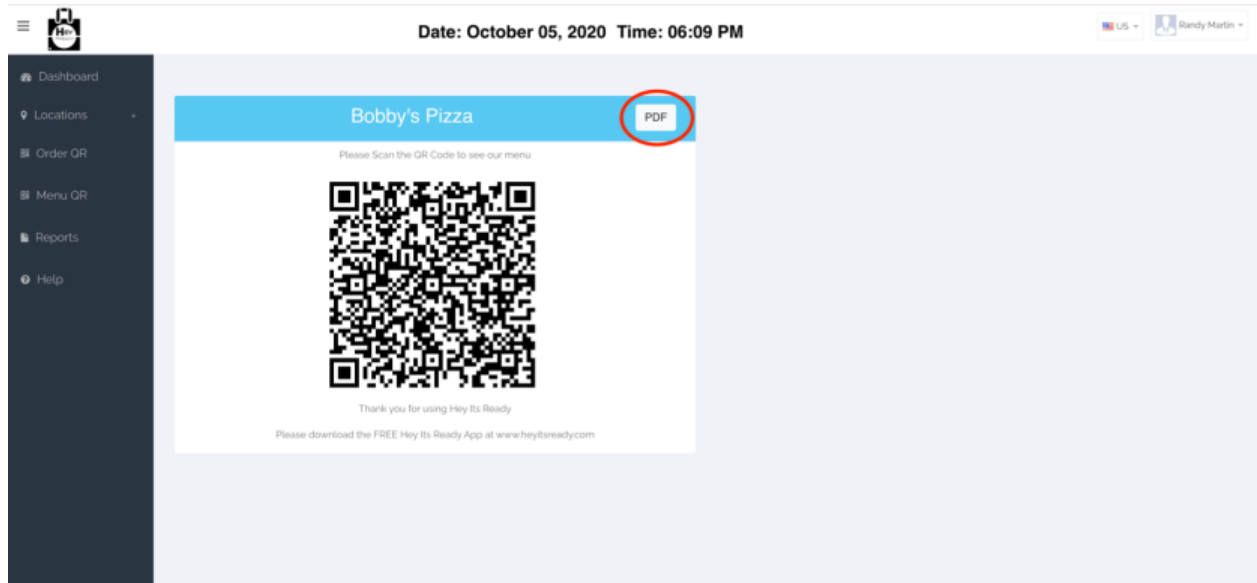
Date: October 05, 2020 Time: 06:09 PM

US

Randy Martin

Dashboard

Locations +

Order QR

Menu QR

Reports

Help

Bobby's Pizza

PDF

Please Scan the QR Code to see our menu

Thank you for using Hey Its Ready

Please download the FREE Hey Its Ready App at www.heyitsready.com